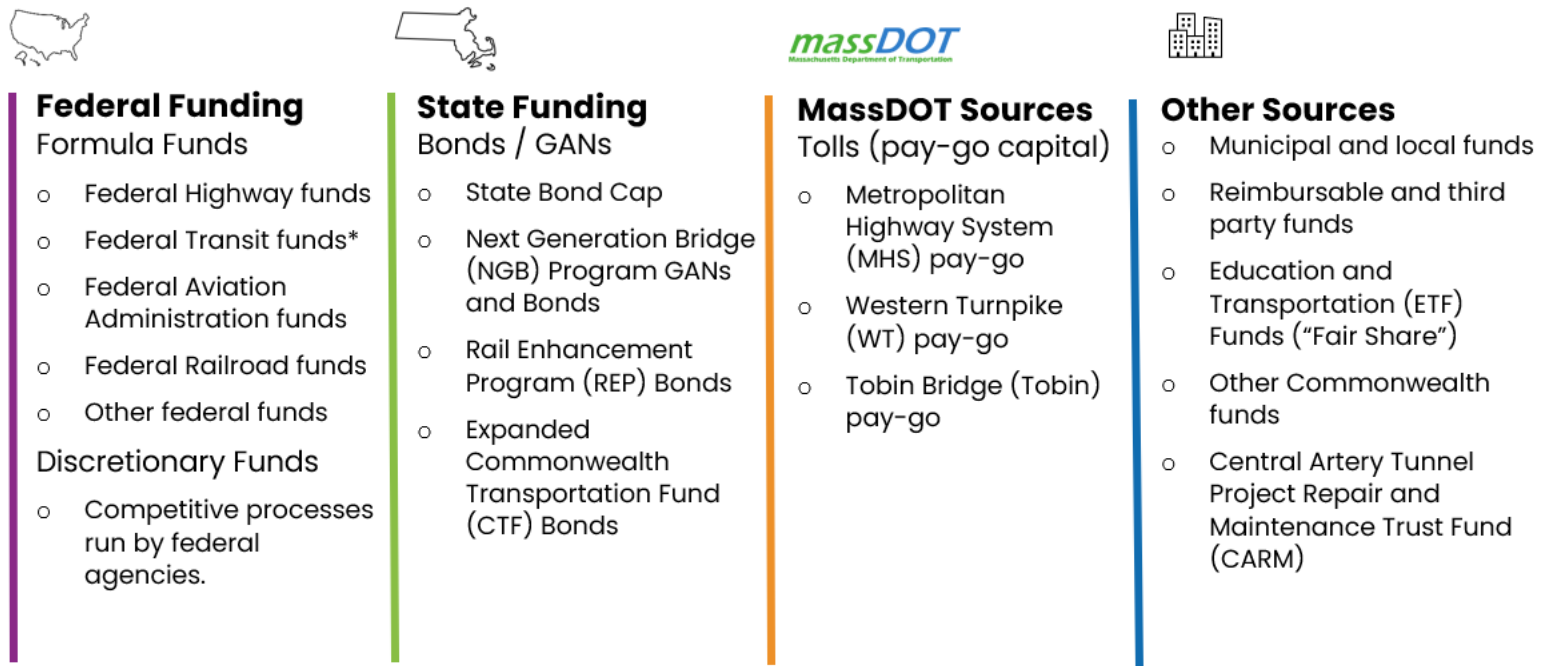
massDOT
Massachusetts Department of Transportation

**Federal Funding**
Formula Funds
- Federal Highway funds
- Federal Transit funds*
- Federal Aviation Administration funds
- Federal Railroad funds
- Other federal funds

Discretionary Funds
- Competitive processes run by federal agencies.

**State Funding**
Bonds / GANs
- State Bond Cap
- Next Generation Bridge (NGB) Program GANs and Bonds
- Rail Enhancement Program (REP) Bonds
- Expanded Commonwealth Transportation Fund (CTF) Bonds

**MassDOT Sources**
Tolls (pay-go capital)
- Metropolitan Highway System (MHS) pay-go
- Western Turnpike (WT) pay-go
- Tobin Bridge (Tobin) pay-go

**Other Sources**
- Municipal and local funds
- Reimbursable and third party funds
- Education and Transportation (ETF) Funds ("Fair Share")
- Other Commonwealth funds
- Central Artery Tunnel Project Repair and Maintenance Trust Fund (CARM)